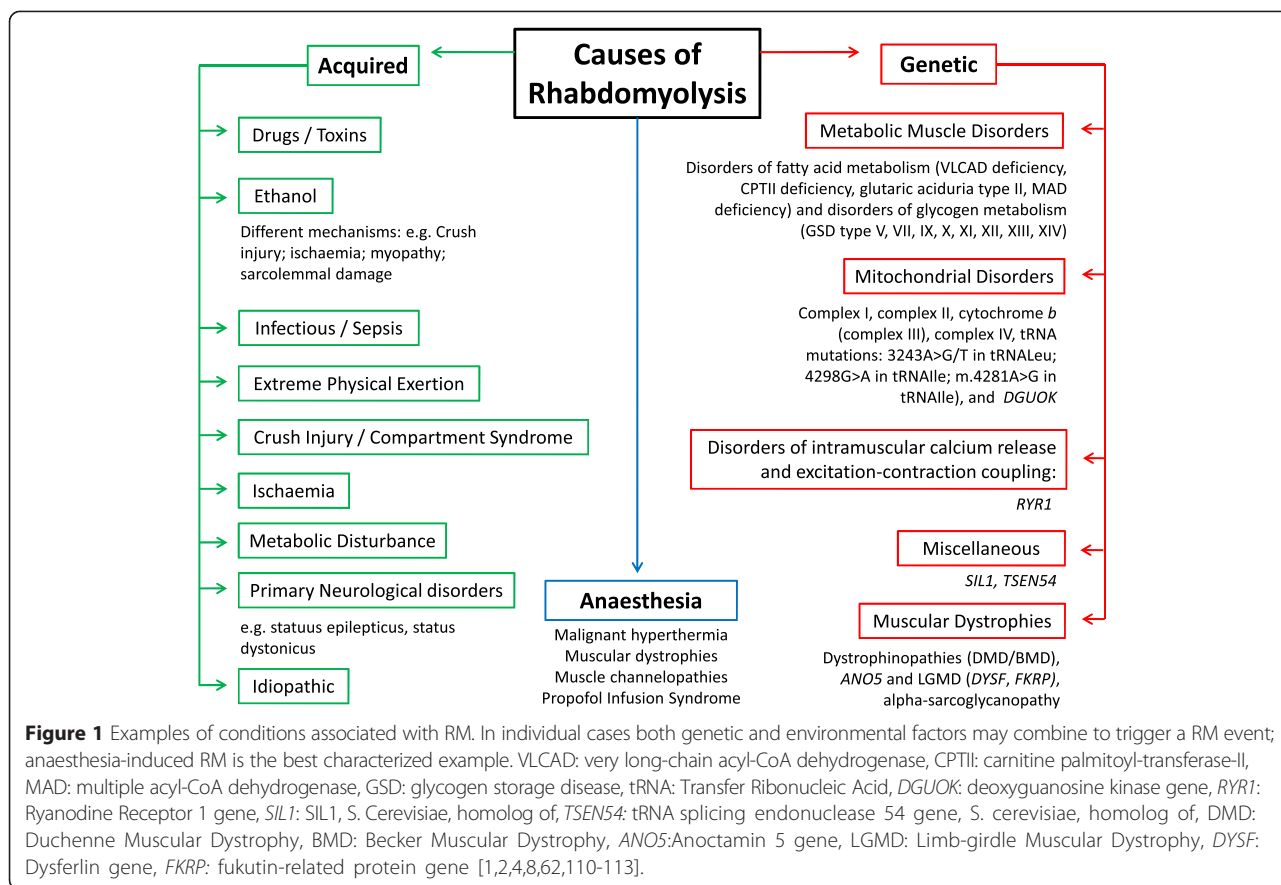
Causes of Rhabdomyolysis

Acquired

Drugs / Toxins

Ethanol

Different mechanisms: e.g. Crush injury; ischaemia; myopathy; sarcolemmal damage

Infectious / Sepsis

Extreme Physical Exertion

Crush Injury / Compartment Syndrome

Ischaemia

Metabolic Disturbance

Primary Neurological disorders

e.g. statuus epilepticus, status dystonicus

Idiopathic

Anaesthesia

Malignant hyperthermia
Muscular dystrophies
Muscle channelopathies
Propofol Infusion Syndrome

Genetic

Metabolic Muscle Disorders

Disorders of fatty acid metabolism (VLCAD deficiency, CPTII deficiency, glutaric aciduria type II, MAD deficiency) and disorders of glycogen metabolism (GSD type V, VII, IX, X, XI, XII, XIII, XIV)

Mitochondrial Disorders

Complex I, complex II, cytochrome b (complex III), complex IV, tRNA mutations: 3243A>G/T in tRNALeu; 4298G>A in tRNAIle; m.4281A>G in tRNAIle), and DGUOK

Disorders of intramuscular calcium release and excitation-contraction coupling:

RYR1

Miscellaneous

SIL1, TSEN54

Muscular Dystrophies

Dystrophinopathies (DMD/BMD), ANO5 and LGMD (DYSF, FKRP), alpha-sarcoglycanopathy

Figure 1 Examples of conditions associated with RM. In individual cases both genetic and environmental factors may combine to trigger a RM event; anaesthesia-induced RM is the best characterized example. VLCAD: very long-chain acyl-CoA dehydrogenase, CPTII: carnitine palmitoyl-transferase-II, MAD: multiple acyl-CoA dehydrogenase, GSD: glycogen storage disease, tRNA: Transfer Ribonucleic Acid, DGUOK: deoxyguanosine kinase gene, RYR1: Ryanodine Receptor 1 gene, SIL1: SIL1, S. Cerevisiae, homolog of, TSEN54: tRNA splicing endonuclease 54 gene, S. cerevisiae, homolog of, DMD: Duchenne Muscular Dystrophy, BMD: Becker Muscular Dystrophy, ANO5:Anoctamin 5 gene, LGMD: Limb-girdle Muscular Dystrophy, DYSF: Dysferlin gene, FKRP: fukutin-related protein gene [1,2,4,8,62,110-113].